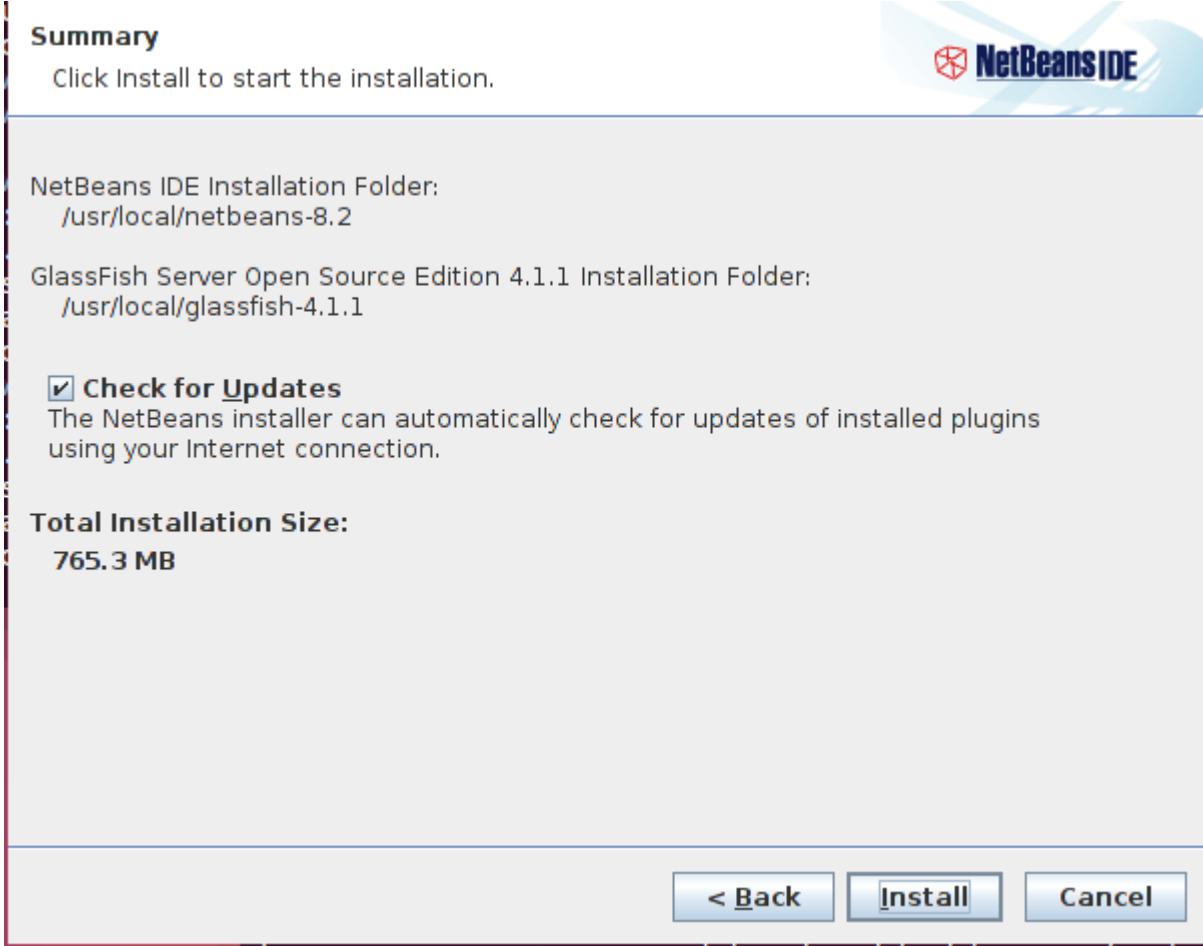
Summary
Click Install to start the installation.

NetBeans IDE

NetBeans IDE Installation Folder:
/usr/local/netbeans-8.2

GlassFish Server Open Source Edition 4.1.1 Installation Folder:
/usr/local/glassfish-4.1.1

☑ Check for Updates
The NetBeans installer can automatically check for updates of installed plugins using your Internet connection.

Total Installation Size:
765.3 MB

< Back
Install
Cancel